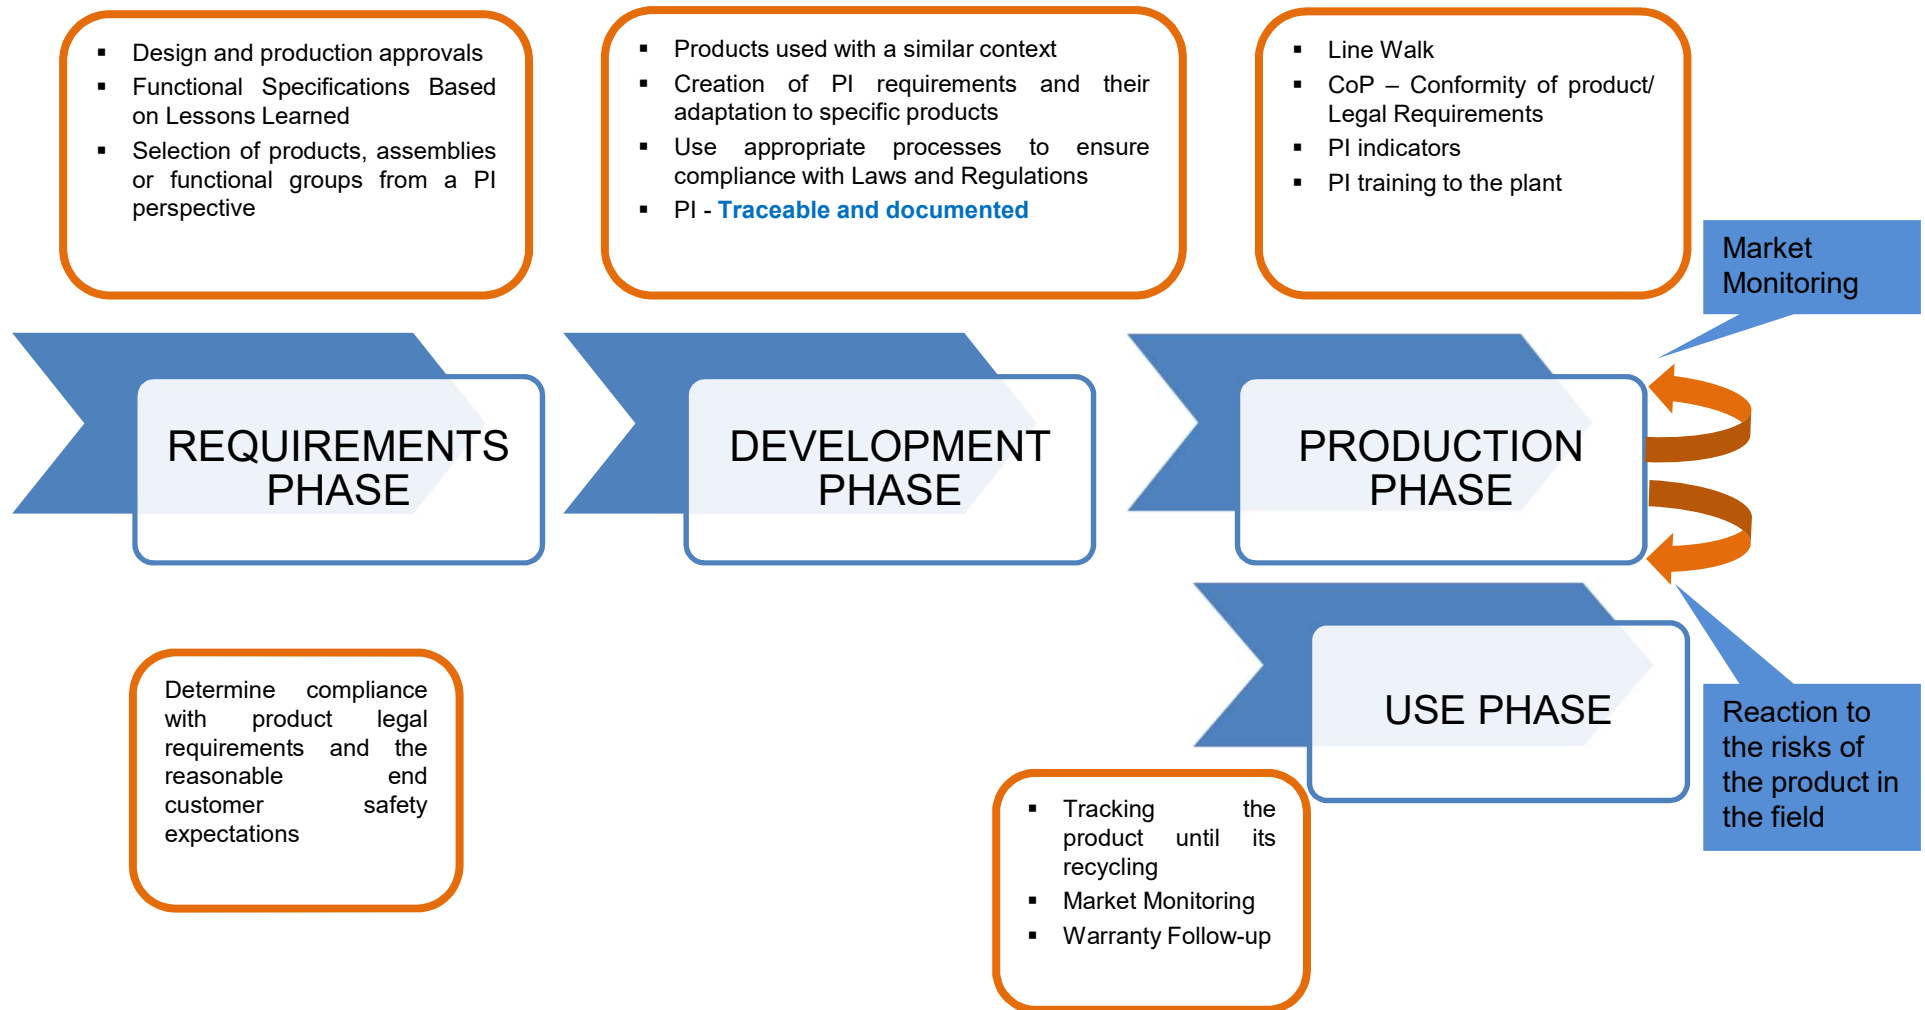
- Design and production approvals
- Functional Specifications Based on Lessons Learned
- Selection of products, assemblies or functional groups from a PI perspective

- Products used with a similar context
- Creation of PI requirements and their adaptation to specific products
- Use appropriate processes to ensure compliance with Laws and Regulations
- PI - Traceable and documented

- Line Walk
- CoP – Conformity of product/ Legal Requirements
- PI indicators
- PI training to the plant

Market Monitoring

REQUIREMENTS PHASE

DEVELOPMENT PHASE

PRODUCTION PHASE

USE PHASE

Reaction to the risks of the product in the field

Determine compliance with product legal requirements and the reasonable end customer safety expectations

- Tracking the product until its recycling
- Market Monitoring
- Warranty Follow-up